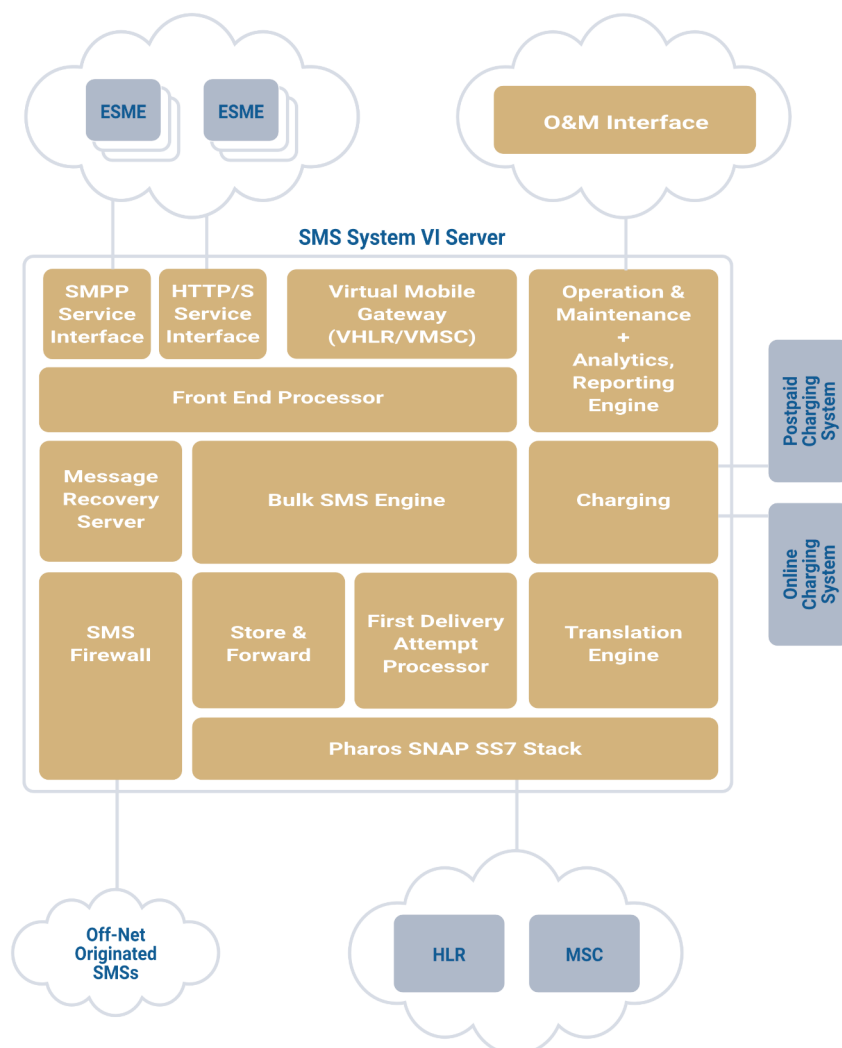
ESME

ESME

O&M Interface

SMS System VI Server

SMPP Service Interface

HTTP/S Service Interface

Virtual Mobile Gateway (VHLR/VMSC)

Operation & Maintenance + Analytics, Reporting Engine

Front End Processor

Postpaid Charging System

Message Recovery Server

Bulk SMS Engine

Charging

Online Charging System

SMS Firewall

Store & Forward

First Delivery Attempt Processor

Translation Engine

Pharos SNAP SS7 Stack

Off-Net Originated SMSs

HLR

MSC